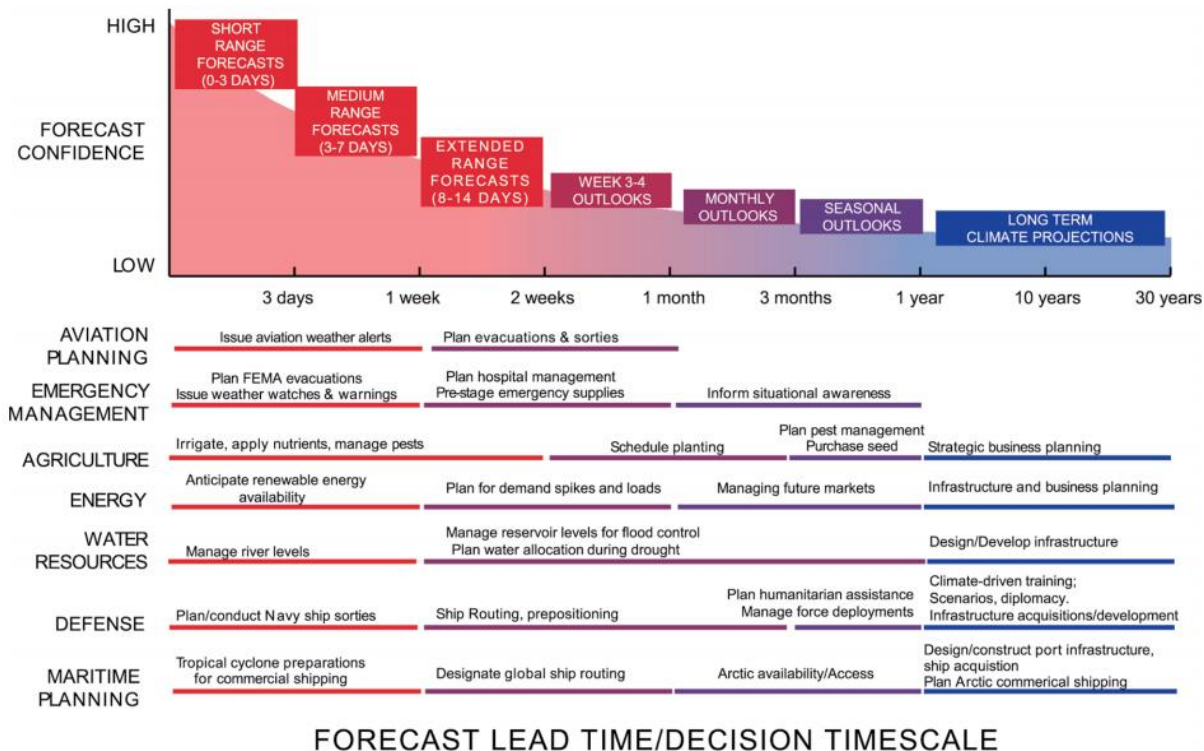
HIGH

FORECAST CONFIDENCE

LOW

SHORT RANGE FORECASTS (0-3 DAYS)

MEDIUM RANGE FORECASTS (3-7 DAYS)

EXTENDED RANGE FORECASTS (8-14 DAYS)

WEEK 3-4 OUTLOOKS

MONTHLY OUTLOOKS

SEASONAL OUTLOOKS

LONG TERM CLIMATE PROJECTIONS

3 days | 1 week | 2 weeks | 1 month | 3 months | 1 year | 10 years | 30 years

AVIATION PLANNING
Issue aviation weather alerts
Plan evacuations & sorties

EMERGENCY MANAGEMENT
Plan FEMA evacuations
Issue weather watches & warnings
Plan hospital management
Pre-stage emergency supplies
Inform situational awareness

AGRICULTURE
Irrigate, apply nutrients, manage pests
Schedule planting
Plan pest management
Purchase seed
Strategic business planning

ENERGY
Anticipate renewable energy availability
Plan for demand spikes and loads
Managing future markets
Infrastructure and business planning

WATER RESOURCES
Manage river levels
Manage reservoir levels for flood control
Plan water allocation during drought
Design/Develop infrastructure

DEFENSE
Plan/conduct Navy ship sorties
Ship Routing, prepositioning
Plan humanitarian assistance
Manage force deployments
Climate-driven training;
Scenarios, diplomacy.
Infrastructure acquisitions/development

MARITIME PLANNING
Tropical cyclone preparations for commercial shipping
Designate global ship routing
Arctic availability/Access
Design/construct port infrastructure, ship acquistion
Plan Arctic commerical shipping

FORECAST LEAD TIME/DECISION TIMESCALE